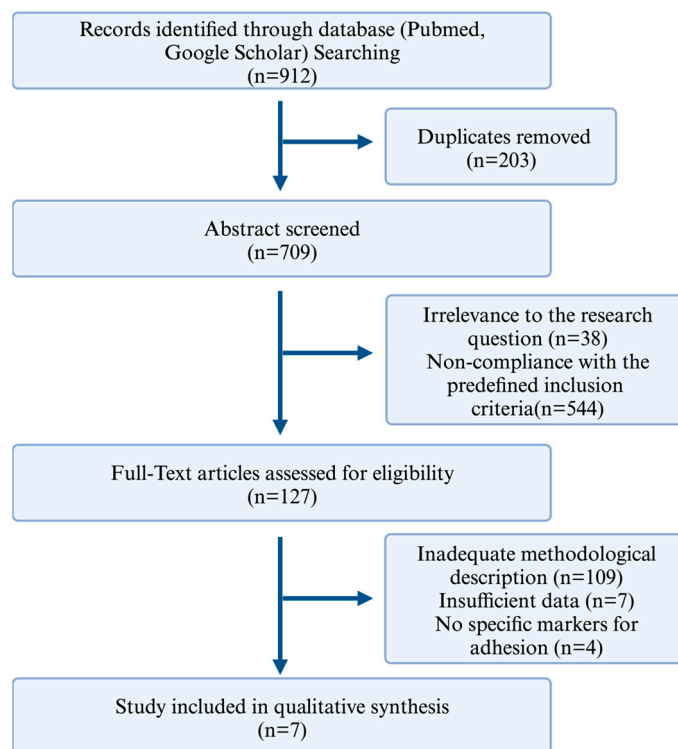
Records identified through database (Pubmed, Google Scholar) Searching
(n=912)

Duplicates removed
(n=203)

Abstract screened
(n=709)

Irrelevance to the research question (n=38)
Non-compliance with the predefined inclusion criteria(n=544)

Full-Text articles assessed for eligibility
(n=127)

Inadequate methodological description (n=109)
Insufficient data (n=7)
No specific markers for adhesion (n=4)

Study included in qualitative synthesis
(n=7)